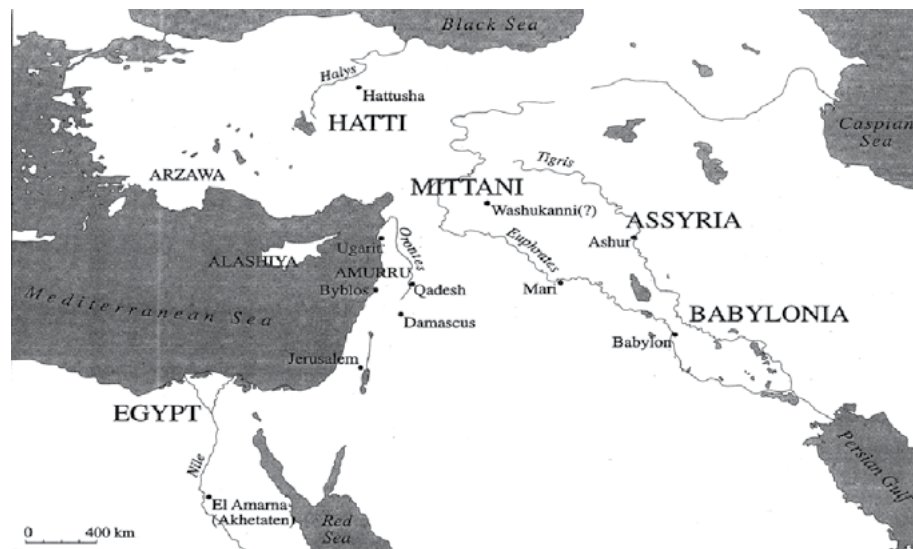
Black Sea
Halys
Hattusha
HATTI
Caspian Sea
ARZAWA
Tigris
MITTANI
Washukanni(?)
ASSYRIA
Ashur
Ugarit
Orontes
ALASHIYA
Euphrates
AMURRU
Byblos
Qadesh
Mari
Mediterranean Sea
Damascus
BABYLONIA
Babylon
Jerusalem
EGYPT
Nile
Persian Gulf
El Amarna (Akhetaten)
Red Sea
0
400 km